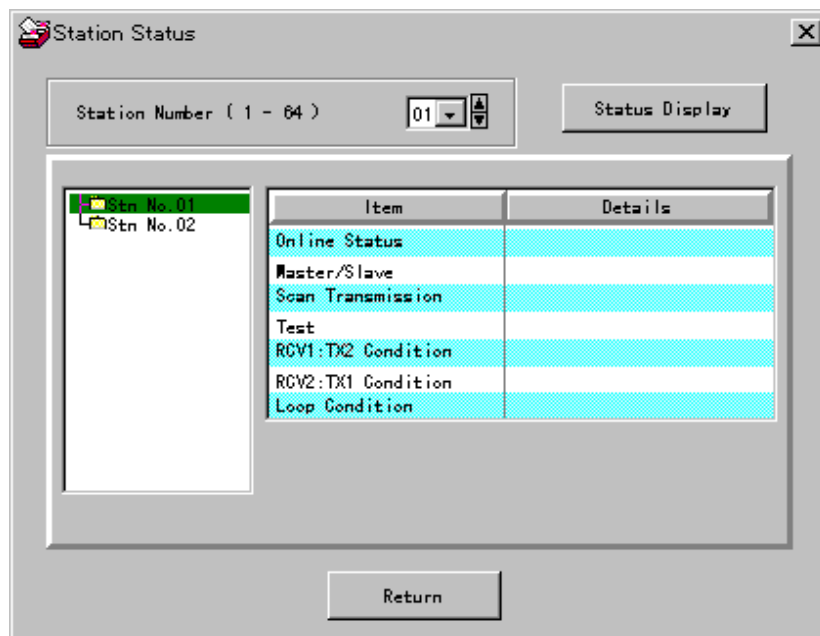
Station Status

Station Number ( 1 - 64 ) 01

Status Display

Stn No.01
Stn No.02

| Item | Details |
|---|---|
| Online Status | |
| Master/Slave | |
| Scan Transmission | |
| Test | |
| RCV1:TX2 Condition | |
| RCV2:TX1 Condition | |
| Loop Condition | |

Return